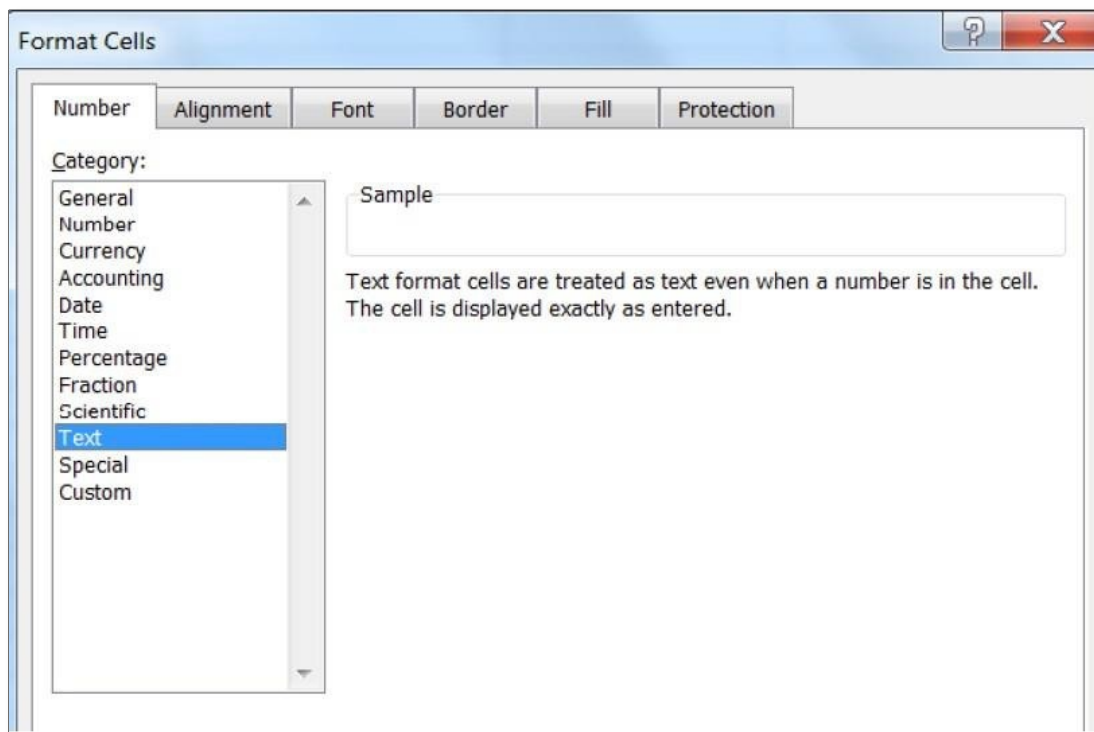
Format Cells

?

X

Number
Alignment
Font
Border
Fill
Protection

Category:

General
Number
Currency
Accounting
Date
Time
Percentage
Fraction
Scientific
Text
Special
Custom

Sample

Text format cells are treated as text even when a number is in the cell. The cell is displayed exactly as entered.